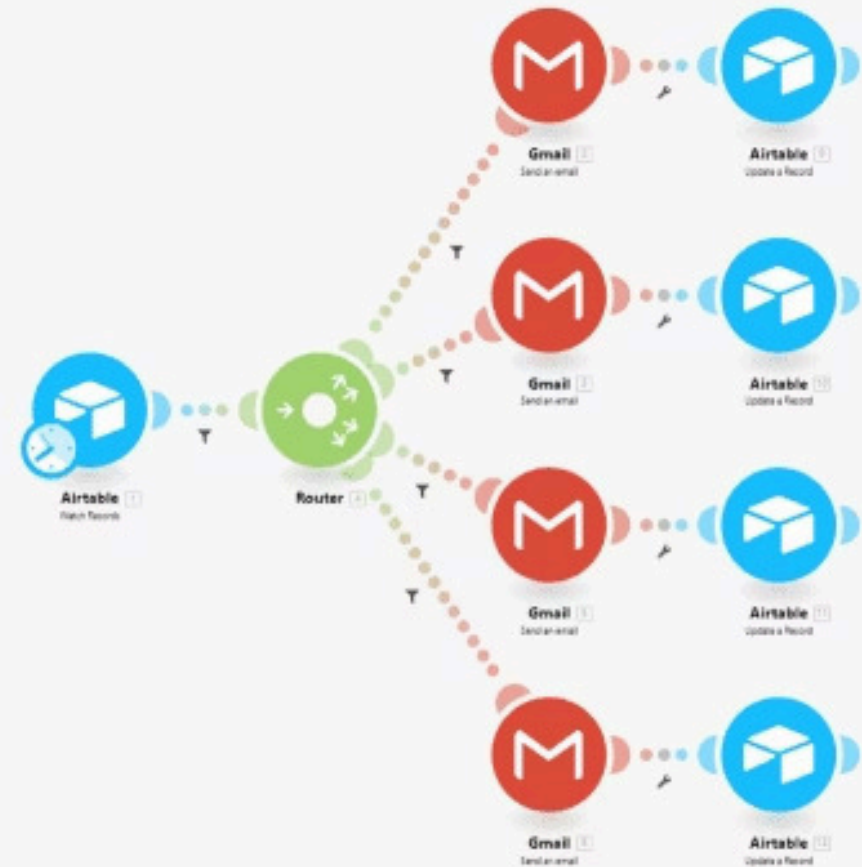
Gmail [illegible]
Send an email

Airtable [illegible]
Update a Record

Gmail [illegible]
Send an email

Airtable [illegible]
Update a Record

Airtable 1
Watch Records

Router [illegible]

Gmail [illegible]
Send an email

Airtable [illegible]
Update a Record

Gmail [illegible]
Send an email

Airtable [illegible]
Update a Record